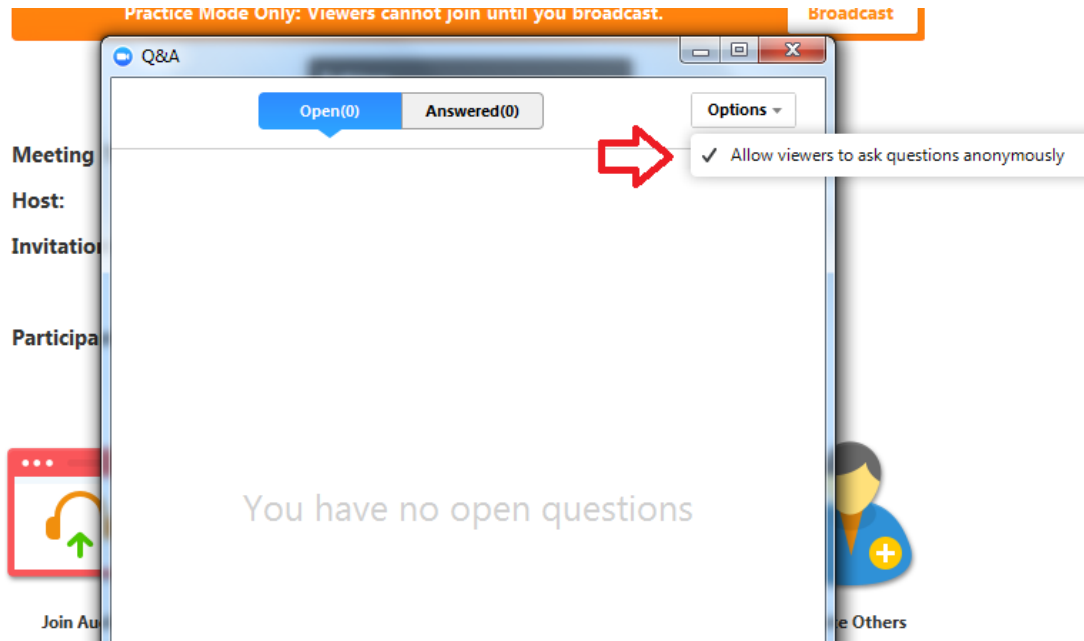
Practice Mode Only: Viewers cannot join until you broadcast.

Broadcast

Q&A

Open(0)

Answered(0)

Options

✓ Allow viewers to ask questions anonymously

Meeting

Host:

Invitation

Participa

You have no open questions

Join Au

e Others